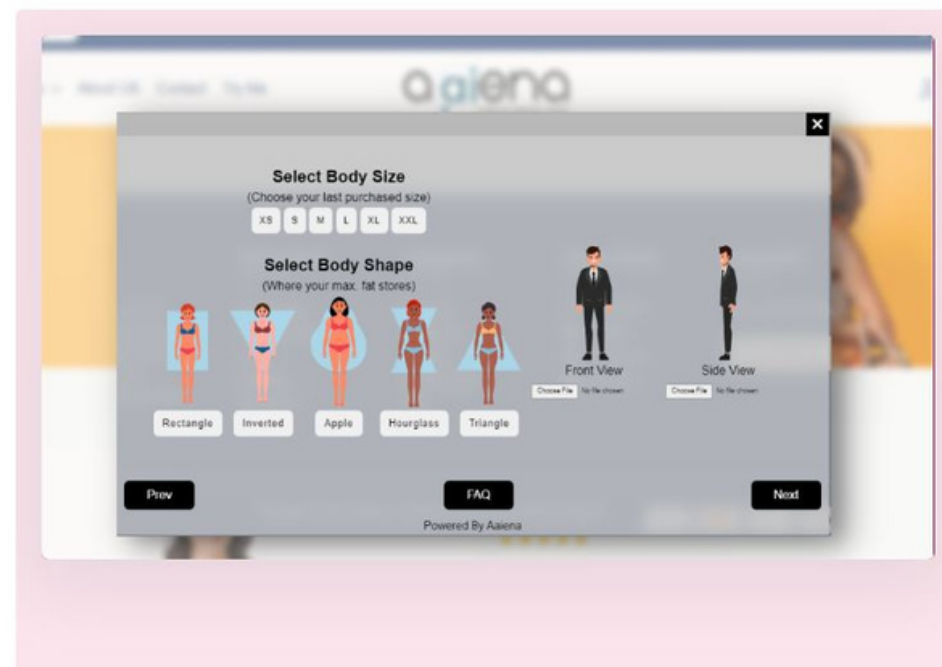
About US Contact Try Me

aaiena

×

Select Body Size
(Choose your last purchased size)
XS S M L XL XXL

Select Body Shape
(Where your max. fat stores)

Rectangle Inverted Apple Hourglass Triangle

Front View
Choose File No file chosen

Side View
Choose File No file chosen

Prev

FAQ

Next

Powered By Aaiena